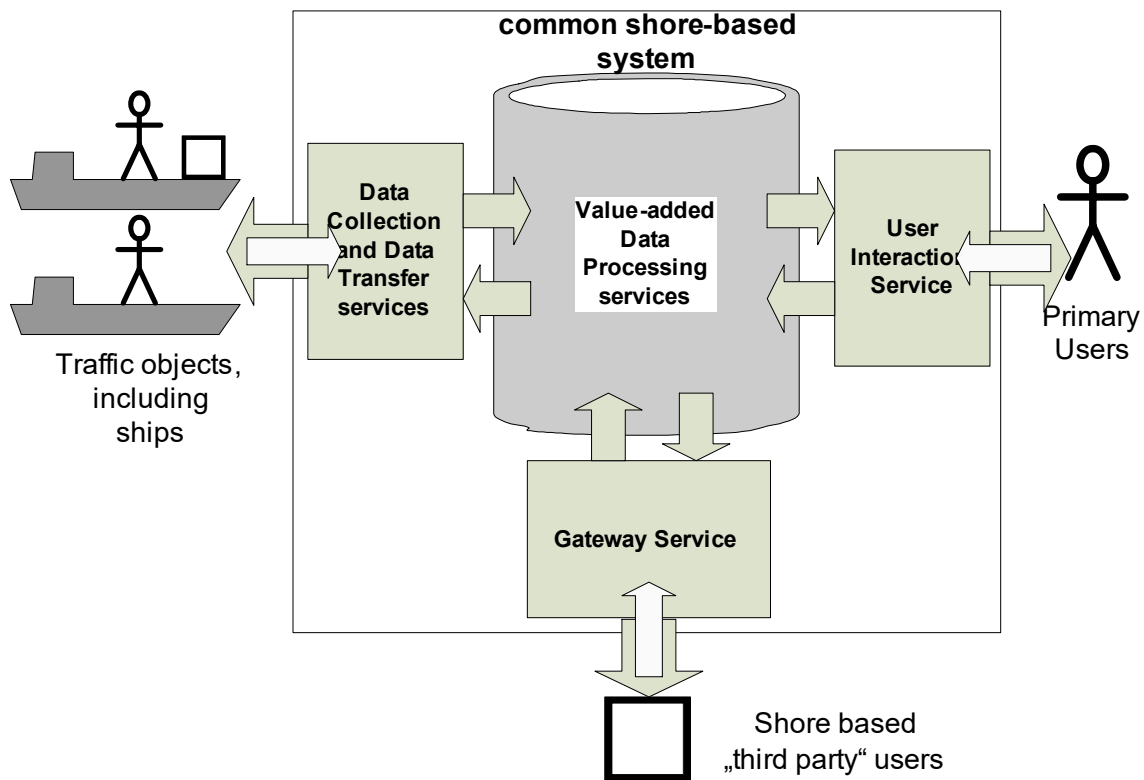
common shore-based system

Data Collection and Data Transfer services

Value-added Data Processing services

User Interaction Service

Primary Users

Traffic objects, including ships

Gateway Service

Shore based „third party“ users